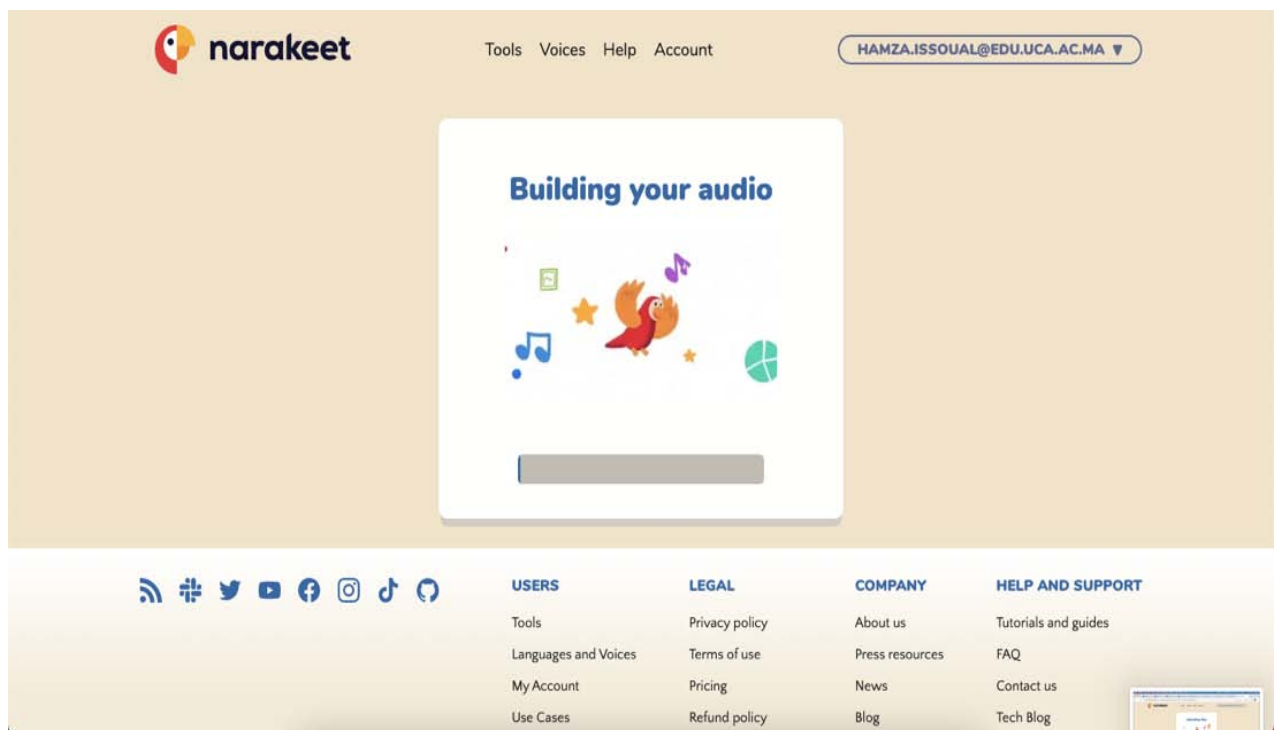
narakeet

Tools Voices Help Account

HAMZA.ISSOUAL@EDU.UCA.AC.MA ▼

Building your audio

USERS
Tools
Languages and Voices
My Account
Use Cases

LEGAL
Privacy policy
Terms of use
Pricing
Refund policy

COMPANY
About us
Press resources
News
Blog

HELP AND SUPPORT
Tutorials and guides
FAQ
Contact us
Tech Blog